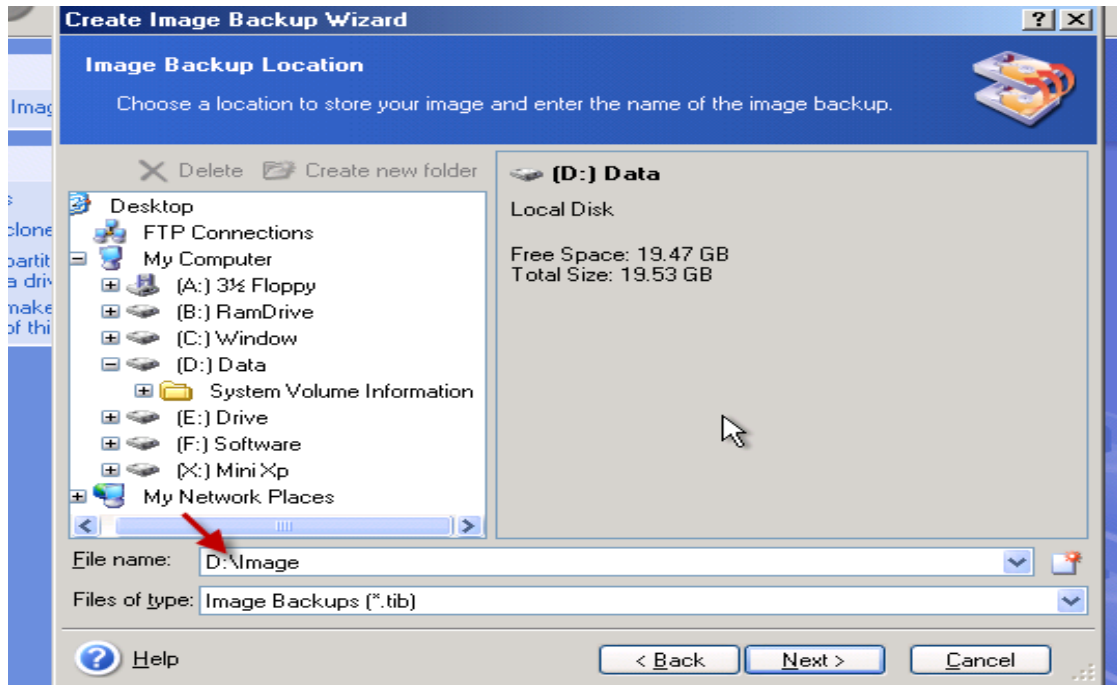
Create Image Backup Wizard

? X

Imag

s
clone
partit
a driv
make
of thi

Image Backup Location

Choose a location to store your image and enter the name of the image backup.

Delete Create new folder

Desktop
FTP Connections
My Computer
(A:) 3½ Floppy
(B:) RamDrive
(C:) Window
(D:) Data
System Volume Information
(E:) Drive
(F:) Software
(X:) Mini Xp
My Network Places

(D:) Data

Local Disk

Free Space: 19.47 GB
Total Size: 19.53 GB

File name: D:\Image

Files of type: Image Backups (*.tib)

Help

< Back

Next >

Cancel